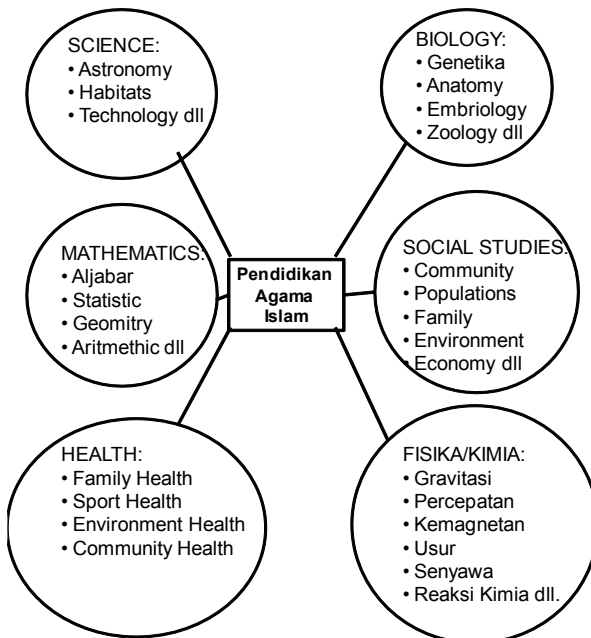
SCIENCE:
• Astronomy
• Habitats
• Technology dll

BIOLOGY:
• Genetika
• Anatomy
• Embriology
• Zoology dll

MATHEMATICS:
• Aljabar
• Statistic
• Geomitry
• Aritmethic dll

Pendidikan Agama Islam

SOCIAL STUDIES:
• Community
• Populations
• Family
• Environment
• Economy dll

HEALTH:
• Family Health
• Sport Health
• Environment Health
• Community Health

FISIKA/KIMIA:
• Gravitasi
• Percepatan
• Kemagnetan
• Usur
• Senyawa
• Reaksi Kimia dll.